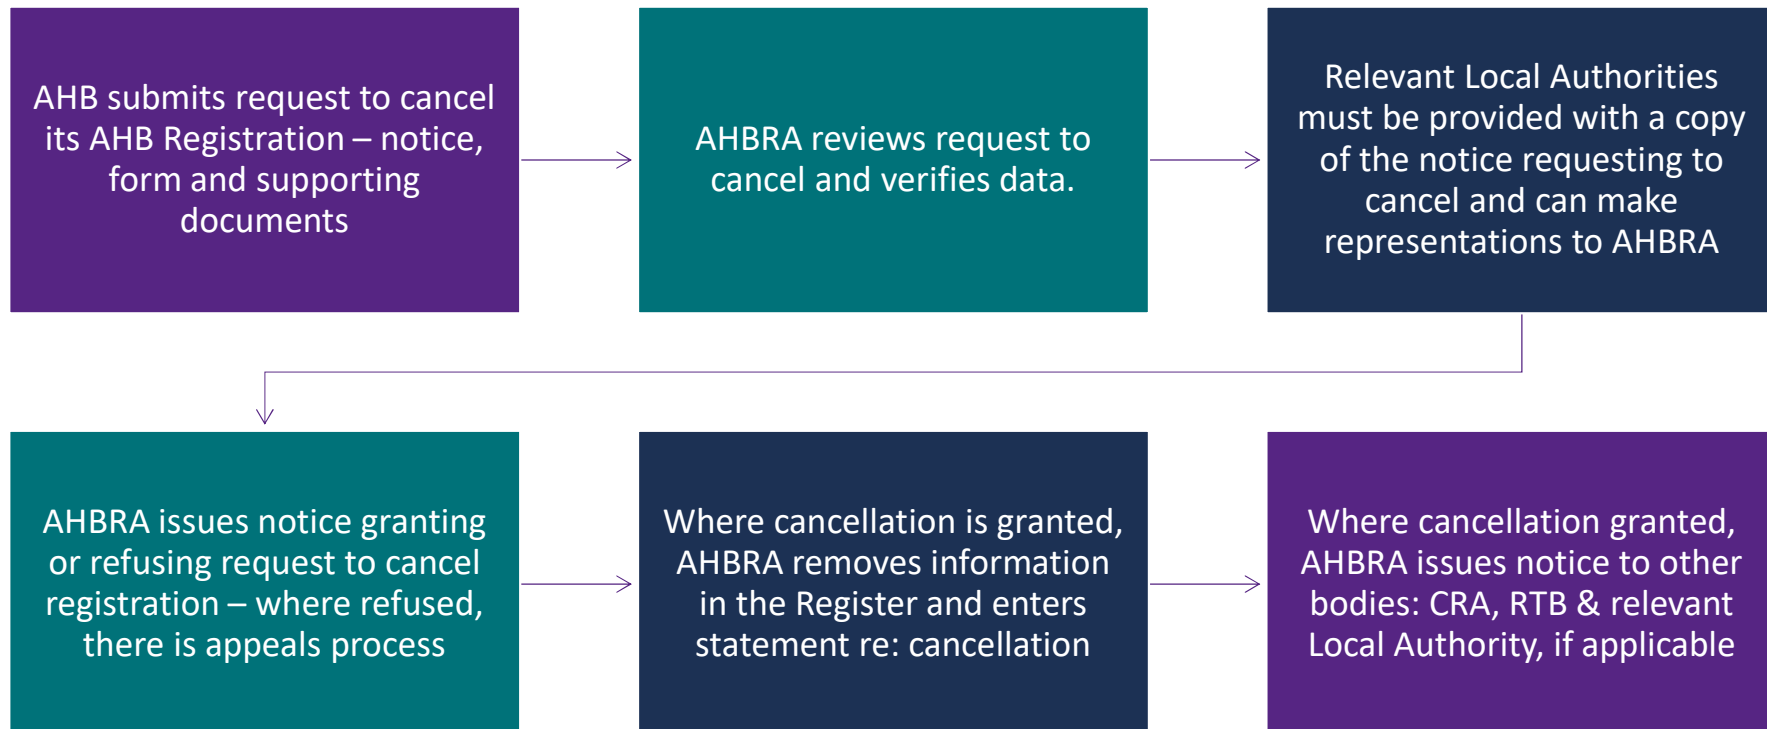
AHB submits request to cancel its AHB Registration – notice, form and supporting documents

AHBRA reviews request to cancel and verifies data.

Relevant Local Authorities must be provided with a copy of the notice requesting to cancel and can make representations to AHBRA

AHBRA issues notice granting or refusing request to cancel registration – where refused, there is appeals process

Where cancellation is granted, AHBRA removes information in the Register and enters statement re: cancellation

Where cancellation granted, AHBRA issues notice to other bodies: CRA, RTB & relevant Local Authority, if applicable